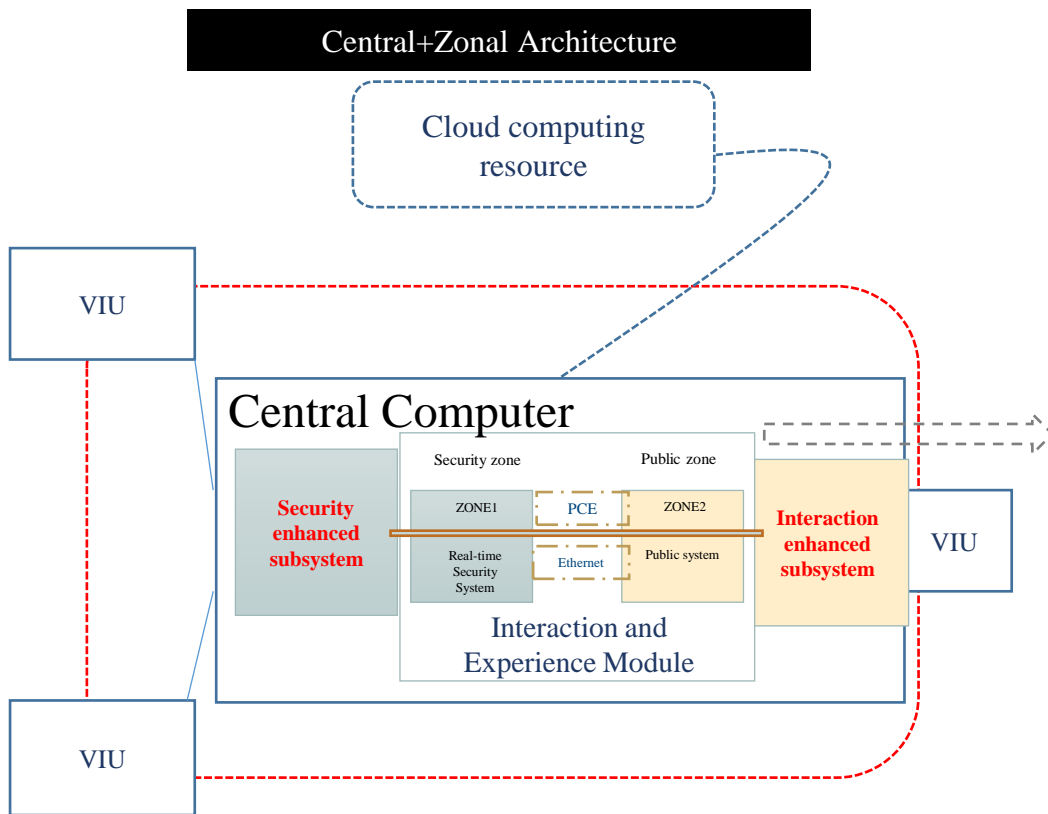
Central+Zonal Architecture

Cloud computing resource

VIU

Central Computer

Security zone

Public zone

Security enhanced subsystem

ZONE1

PCE

ZONE2

Interaction enhanced subsystem

VIU

Real-time Security System

Ethernet

Public system

Interaction and Experience Module

VIU